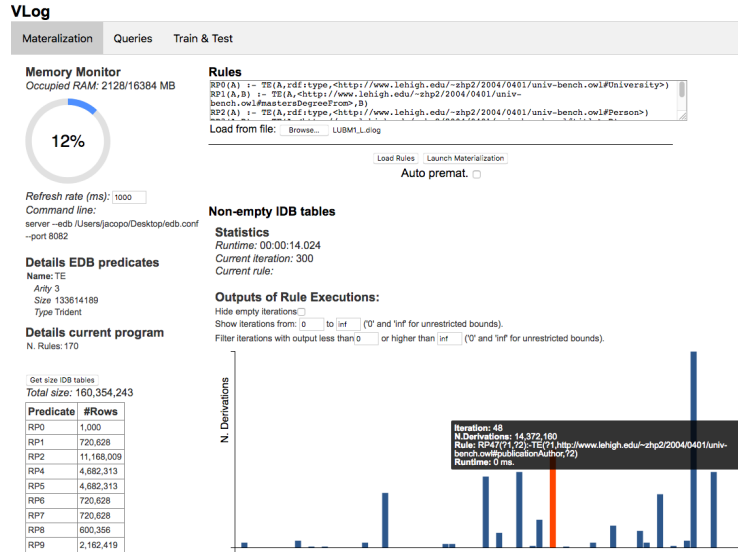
VLog

Materialization Queries Train & Test

Memory Monitor
Occupied RAM: 2128/16384 MB

12%

Refresh rate (ms): 1000
Command line:
server --edb /Users/jacopo/Desktop/edb.conf --port 8082

Details EDB predicates
Name: TE
Arity 3
Size 133614189
Type Trident

Details current program
N. Rules: 170

Get size IDB tables
Total size: 160,354,243

| Predicate | #Rows |
|---|---|
| RP0 | 1,000 |
| RP1 | 720,628 |
| RP2 | 11,168,009 |
| RP4 | 4,682,313 |
| RP5 | 4,682,313 |
| RP6 | 720,628 |
| RP7 | 720,628 |
| RP8 | 600,356 |
| RP9 | 2,162,419 |

Rules
RP0(A) :- TE(A,rdf:type,<http://www.lehigh.edu/~zhp2/2004/0401/univ-bench.owl#University>)
RP1(A,B) :- TE(A,<http://www.lehigh.edu/~zhp2/2004/0401/univ-bench.owl#mastersDegreeFrom>,B)
RP2(A) :- TE(A,rdf:type,<http://www.lehigh.edu/~zhp2/2004/0401/univ-bench.owl#Person>)
Load from file: Browse... LUBM1_L.dlog

Load Rules Launch Materialization
Auto premat.

Non-empty IDB tables

Statistics
Runtime: 00:00:14.024
Current iteration: 300
Current rule:

Outputs of Rule Executions:
Hide empty iterations
Show iterations from: 0 to inf ('0' and 'inf' for unrestricted bounds).
Filter iterations with output less than 0 or higher than inf ('0' and 'inf' for unrestricted bounds).

N. Derivations

Iteration: 48
N.Derivations: 14,372,160
Rule: RP47(?1,?2):-TE(?1,http://www.lehigh.edu/~zhp2/2004/0401/univ-bench.owl#publicationAuthor,?2)
Runtime: 0 ms.